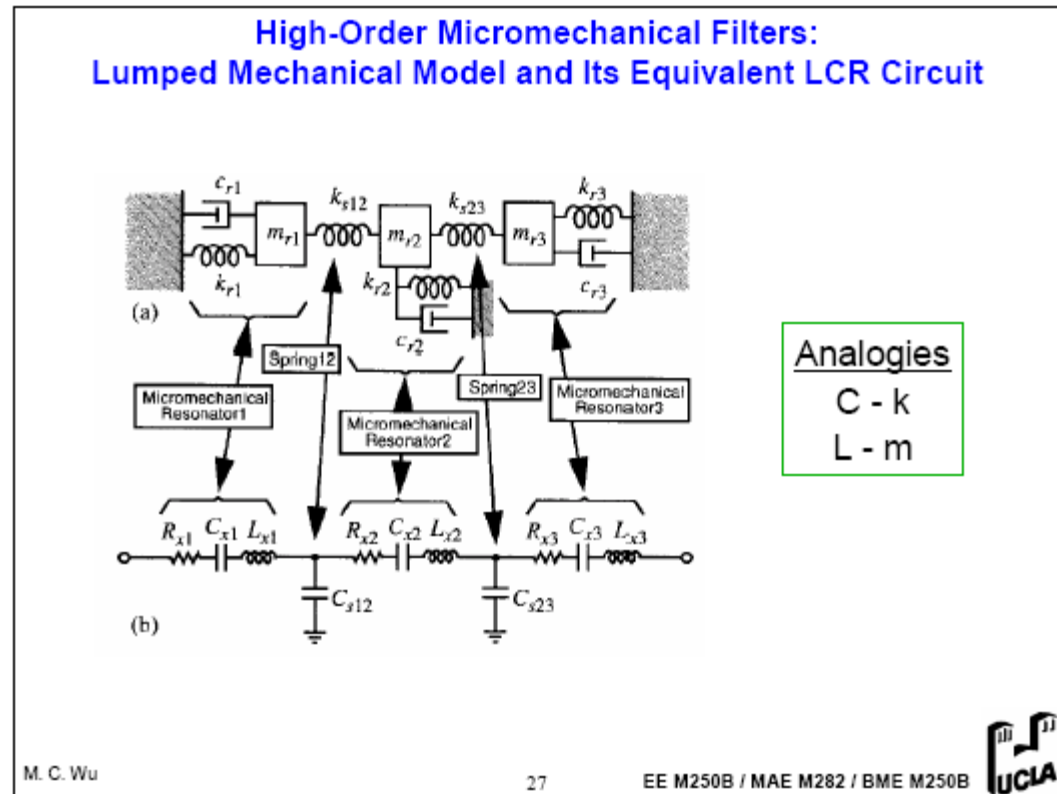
High-Order Micromechanical Filters:
Lumped Mechanical Model and Its Equivalent LCR Circuit

$c_{r1}$ $k_{s12}$ $k_{s23}$ $k_{r3}$
$m_{r1}$ $m_{r2}$ $m_{r3}$
$k_{r1}$ $k_{r2}$ $c_{r3}$
(a)
$c_{r2}$
Spring12
Spring23
Micromechanical Resonator1
Micromechanical Resonator2
Micromechanical Resonator3

$R_{x1}$ $C_{x1}$ $L_{x1}$ $R_{x2}$ $C_{x2}$ $L_{x2}$ $R_{x3}$ $C_{x3}$ $L_{x3}$
$C_{s12}$ $C_{s23}$
(b)

Analogies
C - k
L - m

M. C. Wu
27
EE M250B / MAE M282 / BME M250B
UCLA